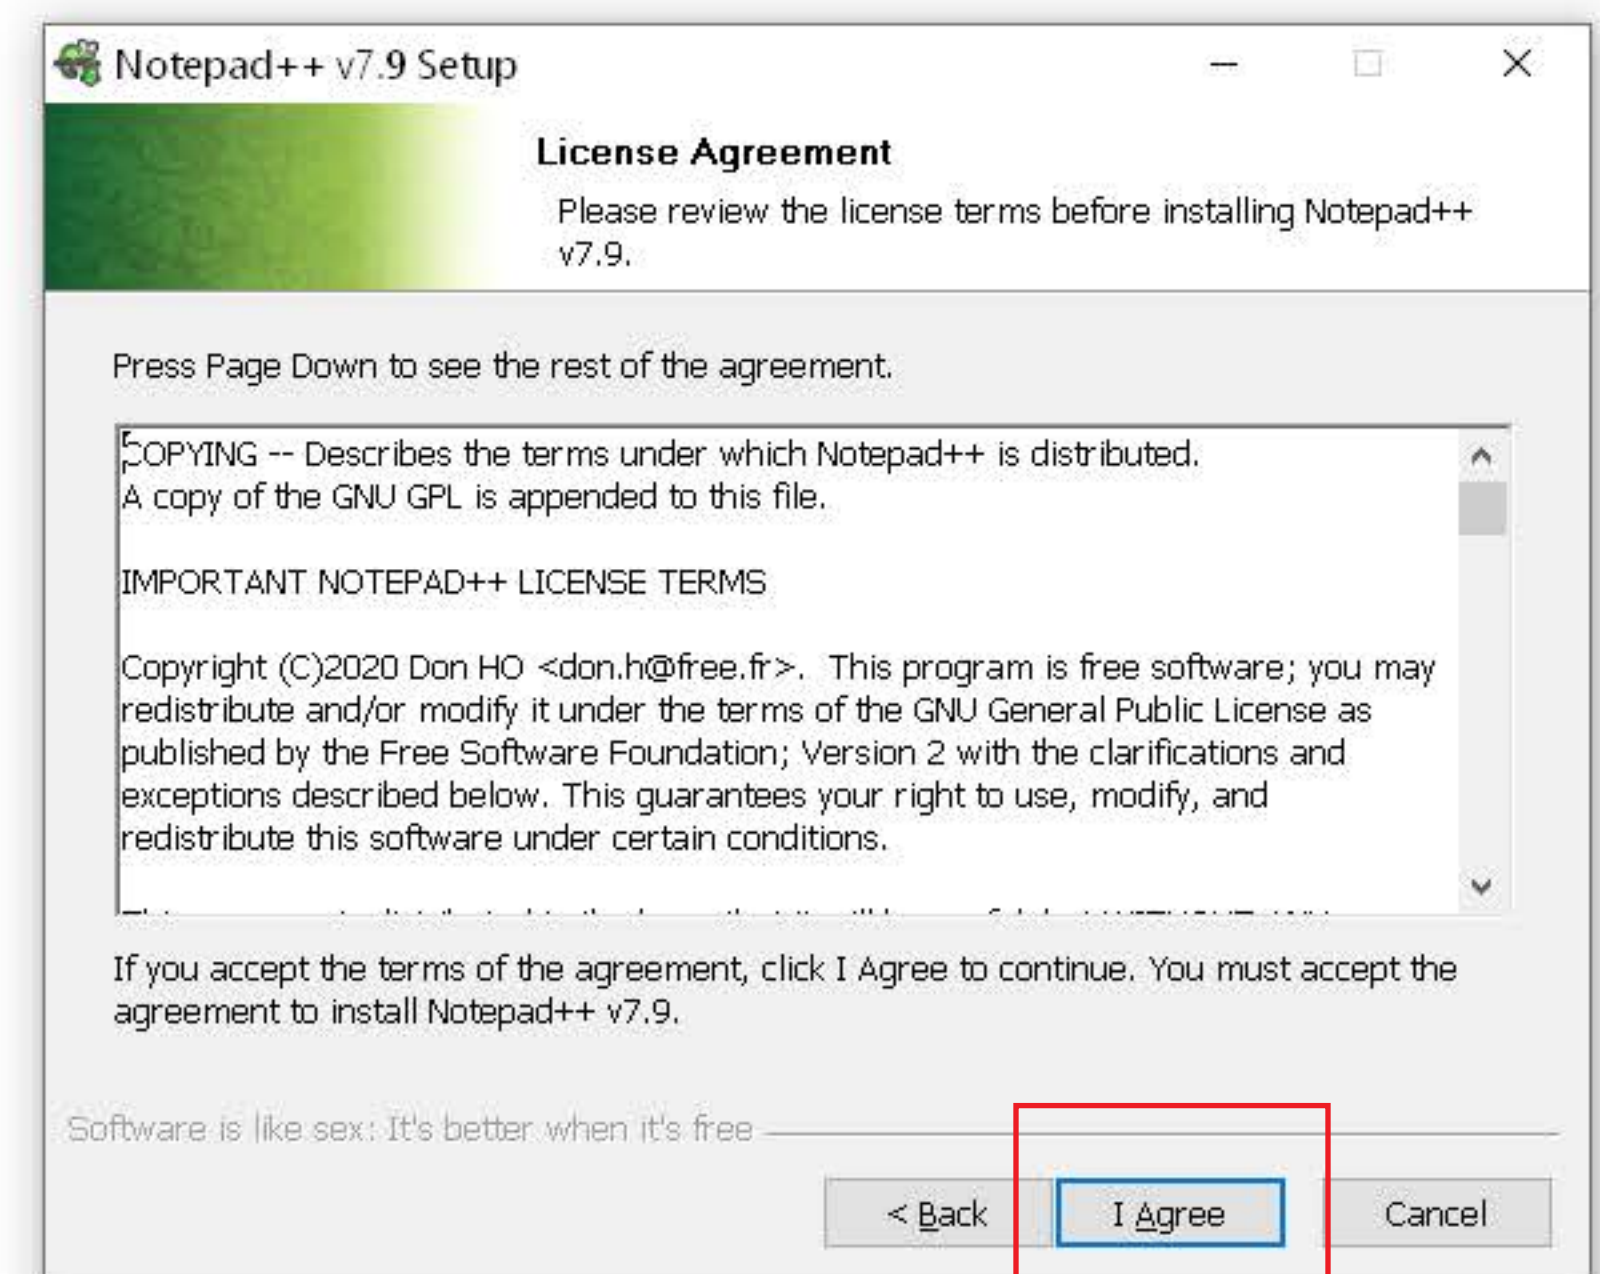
Notepad++ v7.9 Setup

License Agreement

Please review the license terms before installing Notepad++ v7.9.

Press Page Down to see the rest of the agreement.

COPYING -- Describes the terms under which Notepad++ is distributed.
A copy of the GNU GPL is appended to this file.

IMPORTANT NOTEPAD++ LICENSE TERMS

Copyright (C)2020 Don HO <don.h@free.fr>. This program is free software; you may redistribute and/or modify it under the terms of the GNU General Public License as published by the Free Software Foundation; Version 2 with the clarifications and exceptions described below. This guarantees your right to use, modify, and redistribute this software under certain conditions.

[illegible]

If you accept the terms of the agreement, click I Agree to continue. You must accept the agreement to install Notepad++ v7.9.

Software is like sex: It's better when it's free

< Back

I Agree

Cancel